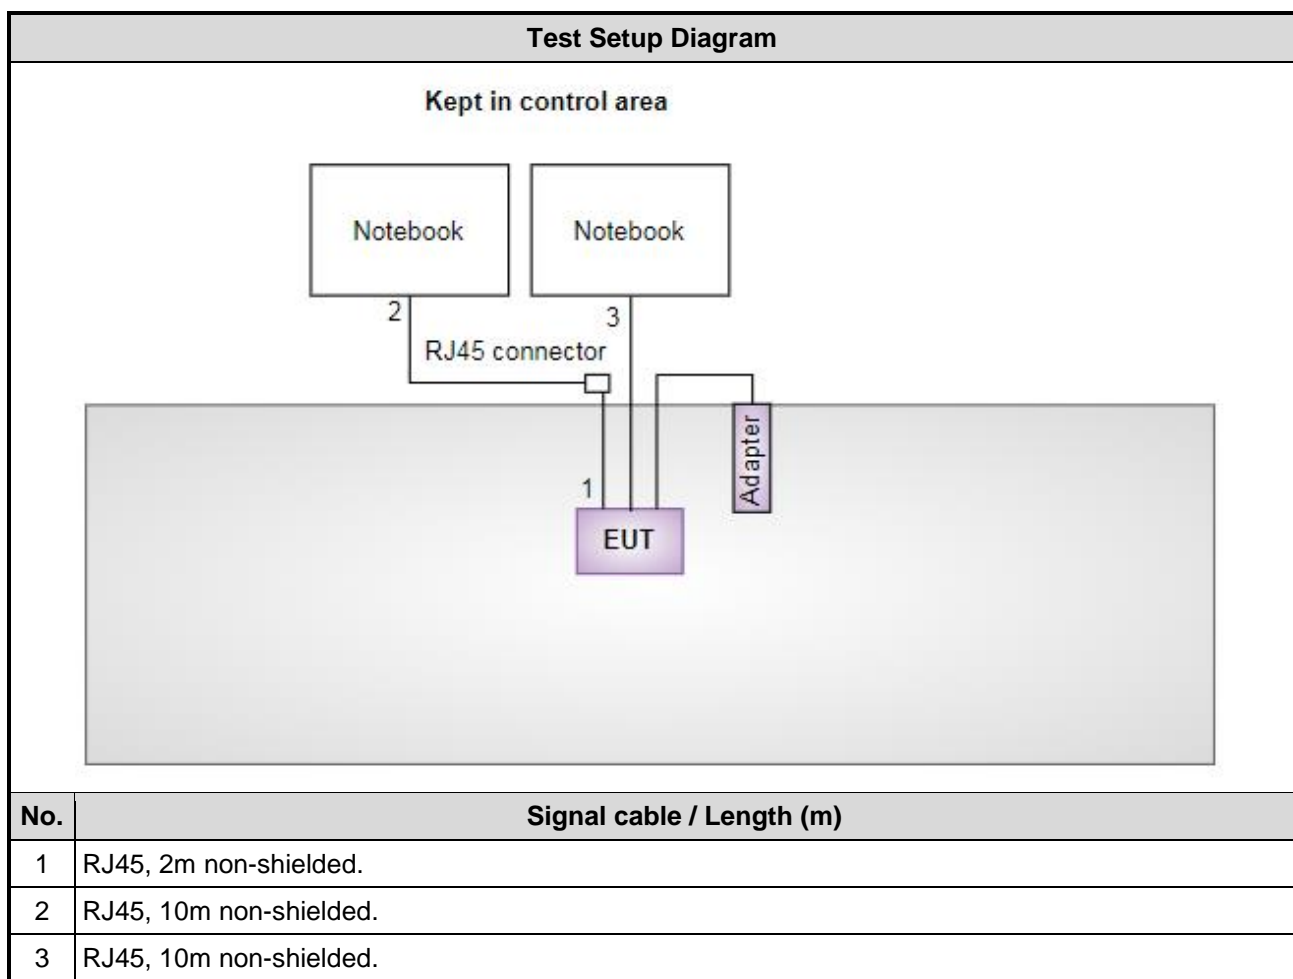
Test Setup Diagram

Kept in control area

Notebook

Notebook

2

3

RJ45 connector

Adapter

1

EUT

| No. | Signal cable / Length (m) |
|---|---|
| 1 | RJ45, 2m non-shielded. |
| 2 | RJ45, 10m non-shielded. |
| 3 | RJ45, 10m non-shielded. |